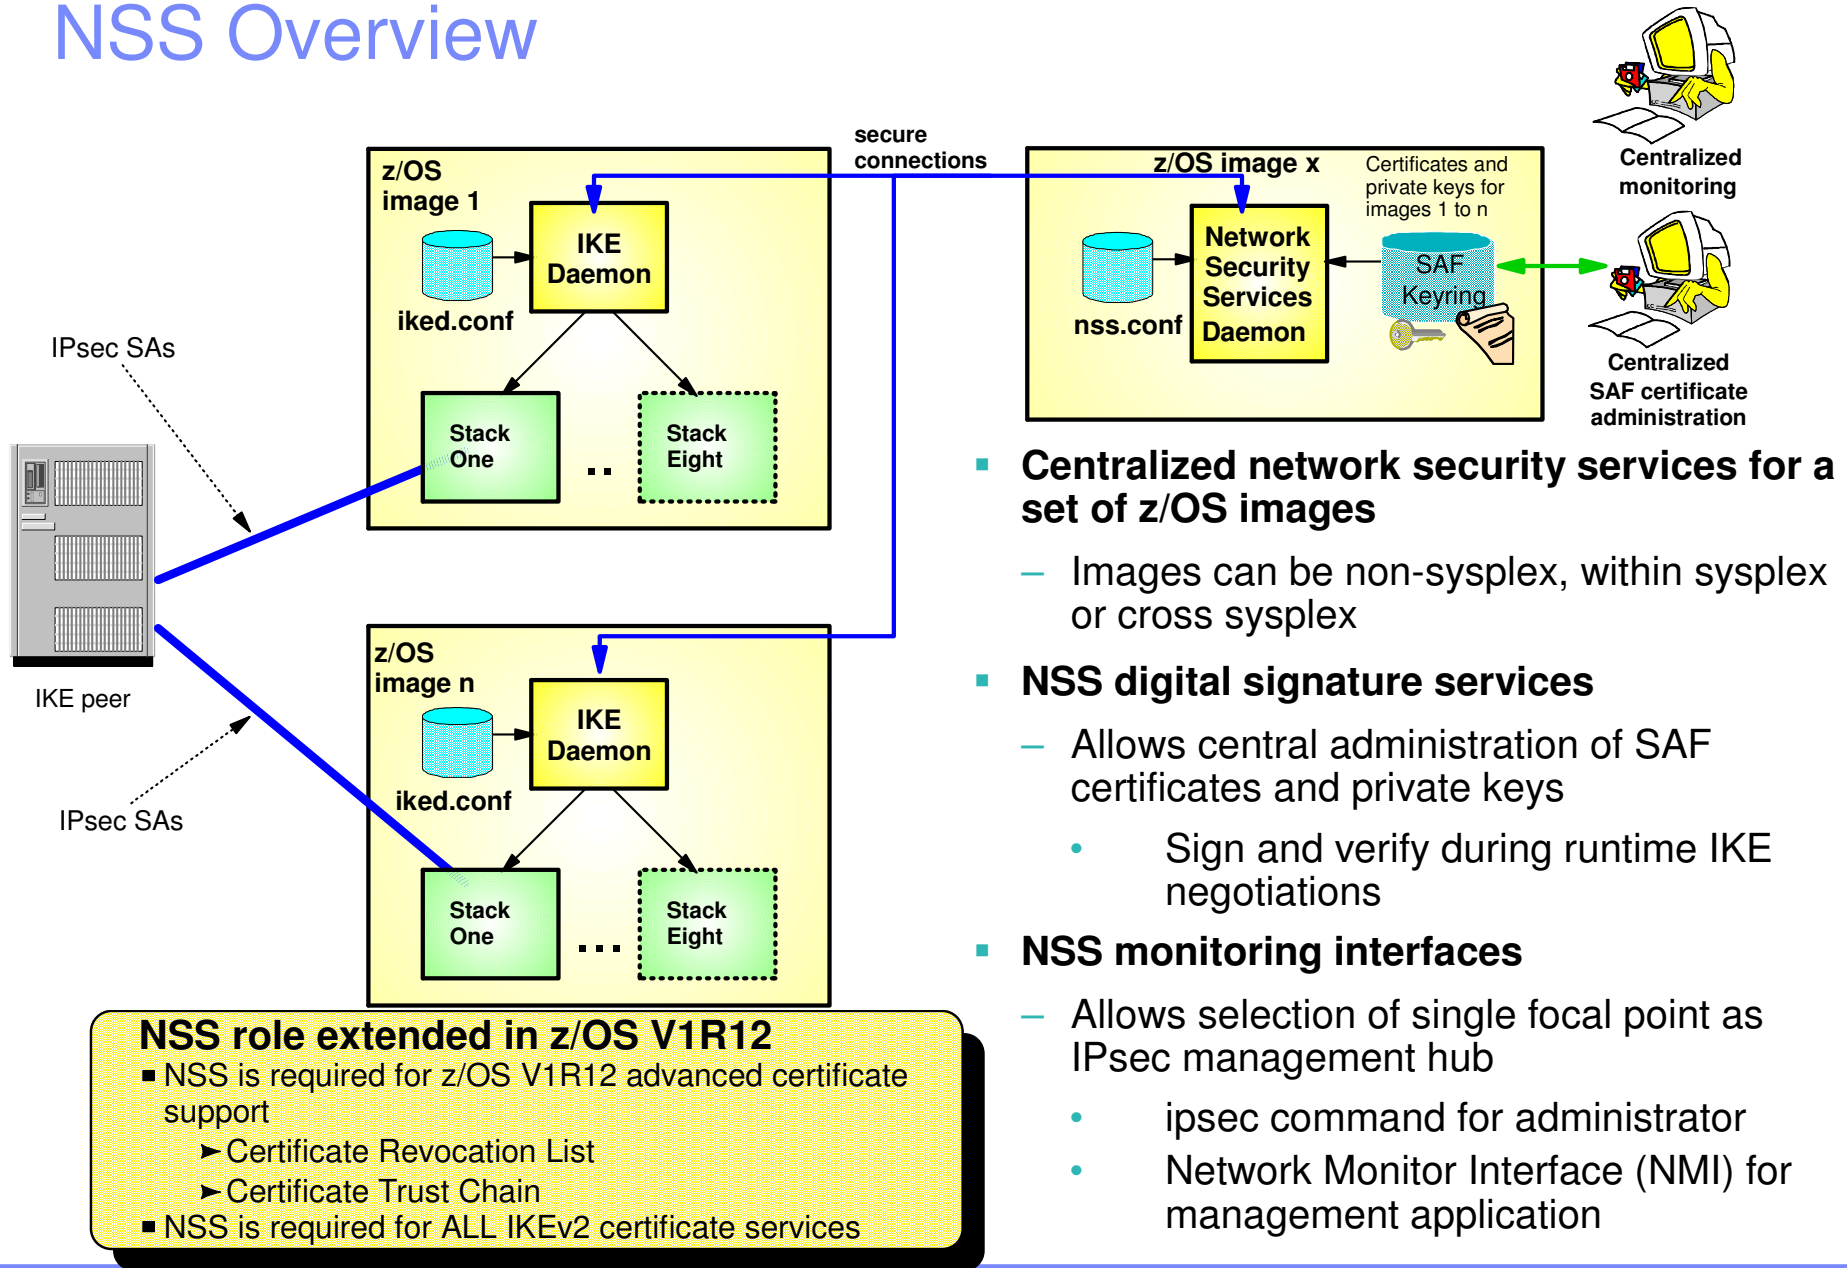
NSS Overview

secure connections

z/OS image 1

IKE Daemon

iked.conf

Stack One

..

Stack Eight

IPsec SAs

IKE peer

IPsec SAs

z/OS image n

IKE Daemon

iked.conf

Stack One

...

Stack Eight

z/OS image x

Certificates and private keys for images 1 to n

Network Security Services Daemon

nss.conf

SAF Keyring

Centralized monitoring

Centralized SAF certificate administration

▪ Centralized network security services for a set of z/OS images

– Images can be non-sysplex, within sysplex or cross sysplex

▪ NSS digital signature services

– Allows central administration of SAF certificates and private keys

• Sign and verify during runtime IKE negotiations

▪ NSS monitoring interfaces

– Allows selection of single focal point as IPsec management hub

• ipsec command for administrator

• Network Monitor Interface (NMI) for management application

NSS role extended in z/OS V1R12

▪ NSS is required for z/OS V1R12 advanced certificate support

►Certificate Revocation List

►Certificate Trust Chain

▪ NSS is required for ALL IKEv2 certificate services